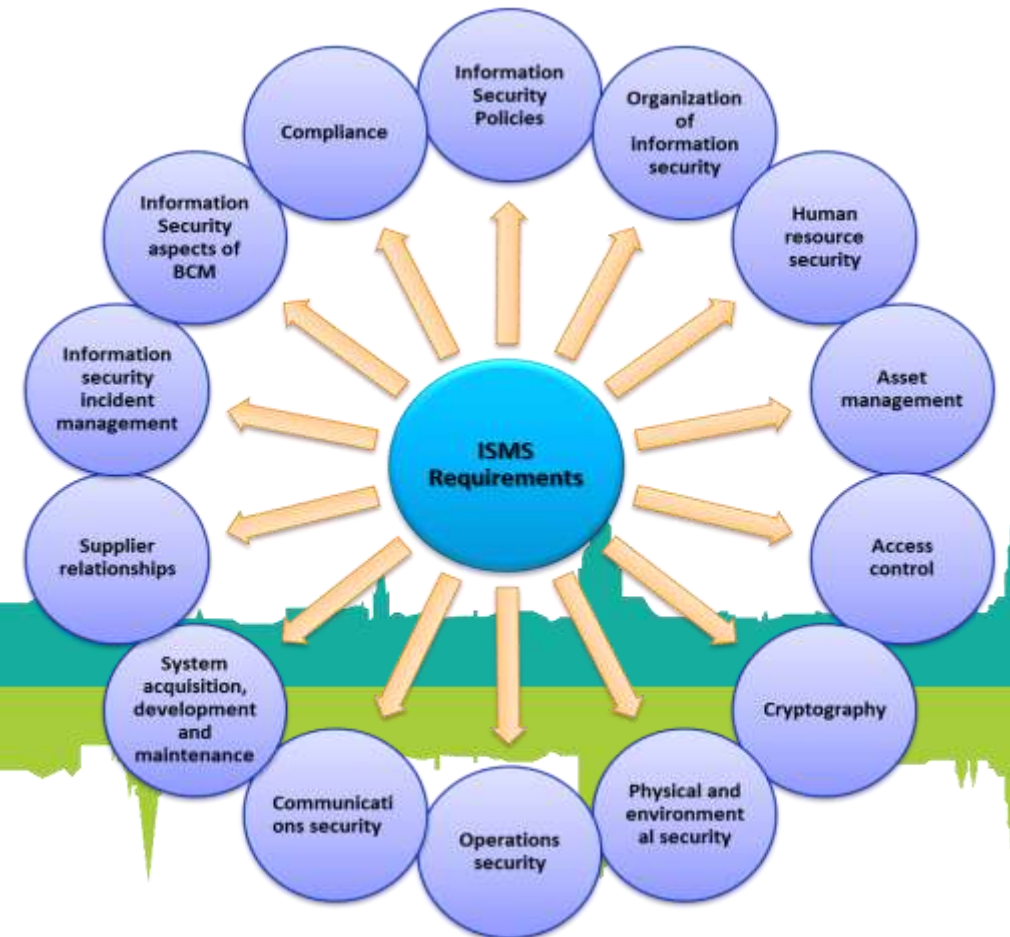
ISMS Requirements

Information Security Policies

Organization of information security

Human resource security

Asset management

Access control

Cryptography

Physical and environment al security

Operations security

Communicati ons security

System acquisition, development and maintenance

Supplier relationships

Information security incident management

Information Security aspects of BCM

Compliance